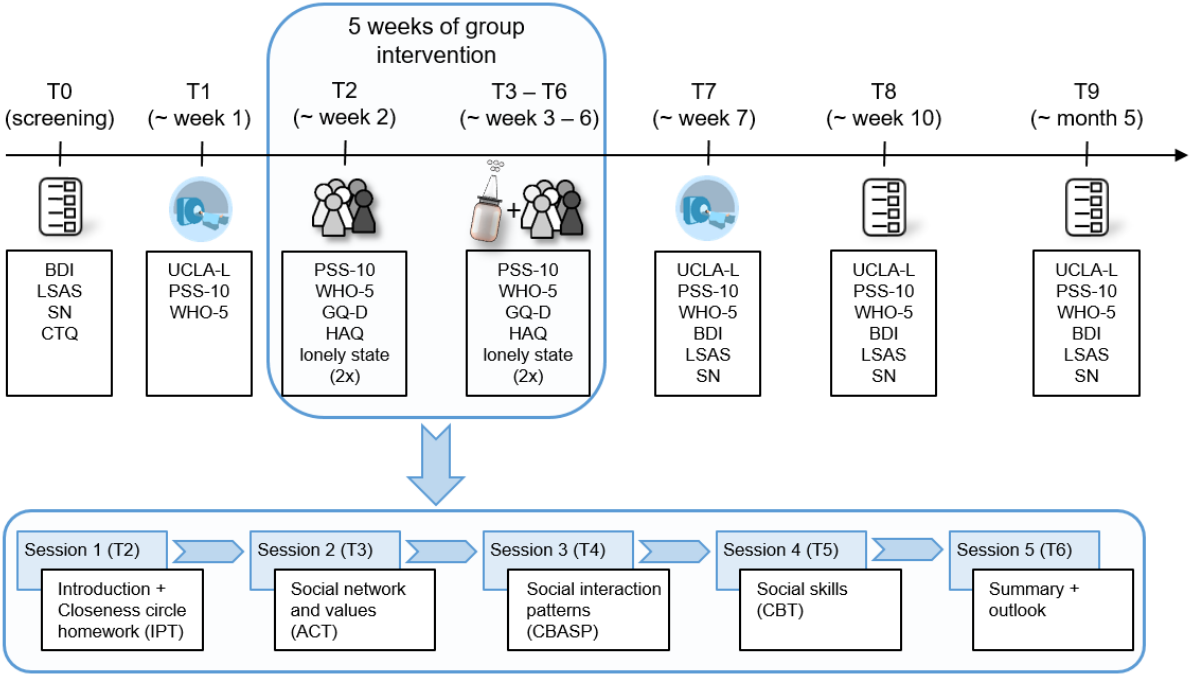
5 weeks of group intervention

T0
(screening)

T1
(~ week 1)

T2
(~ week 2)

T3 – T6
(~ week 3 – 6)

T7
(~ week 7)

T8
(~ week 10)

T9
(~ month 5)

+

BDI
LSAS
SN
CTQ

UCLA-L
PSS-10
WHO-5

PSS-10
WHO-5
GQ-D
HAQ
lonely state
(2x)

PSS-10
WHO-5
GQ-D
HAQ
lonely state
(2x)

UCLA-L
PSS-10
WHO-5
BDI
LSAS
SN

UCLA-L
PSS-10
WHO-5
BDI
LSAS
SN

UCLA-L
PSS-10
WHO-5
BDI
LSAS
SN

Session 1 (T2)
Introduction + Closeness circle homework (IPT)

Session 2 (T3)
Social network and values (ACT)

Session 3 (T4)
Social interaction patterns (CBASP)

Session 4 (T5)
Social skills (CBT)

Session 5 (T6)
Summary + outlook